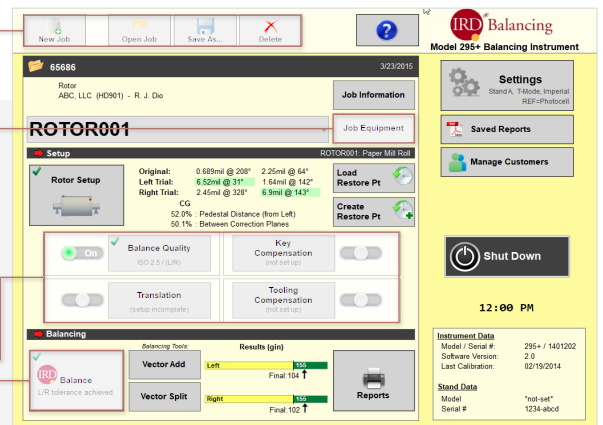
New Job
Open Job
Save As...
Delete

IRD Balancing
Model 295+ Balancing Instrument

65686
3/23/2015

Rotor
ABC, LLC (HD901) - R. J. Dio

Job Information

ROTOR001

Job Equipment

Setup
ROTOR001: Paper Mill Roll

Rotor Setup

| | | |
|---|---|---|
| Original: | 0.689mil @ 208° | 2.25mil @ 64° |
| Left Trial: | 6.52mil @ 31° | 1.64mil @ 142° |
| Right Trial: | 2.45mil @ 328° | 6.9mil @ 143° |

CG
52.0% : Pedestal Distance (from Left)
50.1% : Between Correction Planes

Load Restore Pt
Create Restore Pt

On
Balance Quality
ISO 2.5 / (L/R)

Key Compensation
(not set up)

Translation
(setup incomplete)

Tooling Compensation
(not set up)

Balancing

Balance
L/R tolerance achieved

Balancing Tools:
Vector Add
Vector Split

Results (gin)
Left
155
Final:104
Right
155
Final:102

Reports

Settings
Stand A, T-Mode, Imperial
REF=Photocell

Saved Reports

Manage Customers

Shut Down

12:00 PM

Instrument Data
Model / Serial #: 295+ / 1401202
Software Version: 2.0
Last Calibration: 02/19/2014

Stand Data
Model *not-set*
Serial # 1234-abcd